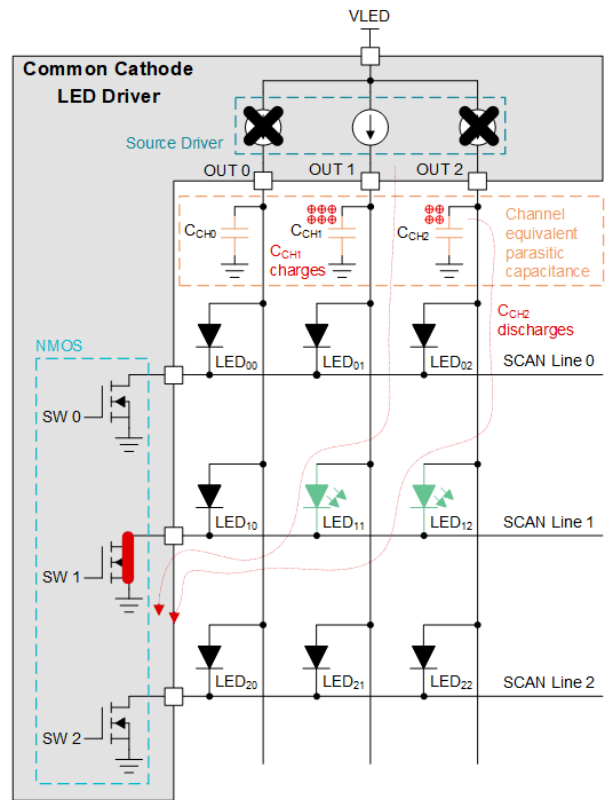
VLED

Common Cathode LED Driver

Source Driver

OUT 0
OUT 1
OUT 2

$C_{CH0}$
$C_{CH1}$
$C_{CH1}$ charges
$C_{CH2}$

Channel equivalent parasitic capacitance

$C_{CH2}$ discharges

NMOS

$LED_{00}$
$LED_{01}$
$LED_{02}$
SCAN Line 0

SW 0

$LED_{10}$
$LED_{11}$
$LED_{12}$
SCAN Line 1

SW 1

$LED_{20}$
$LED_{21}$
$LED_{22}$
SCAN Line 2

SW 2